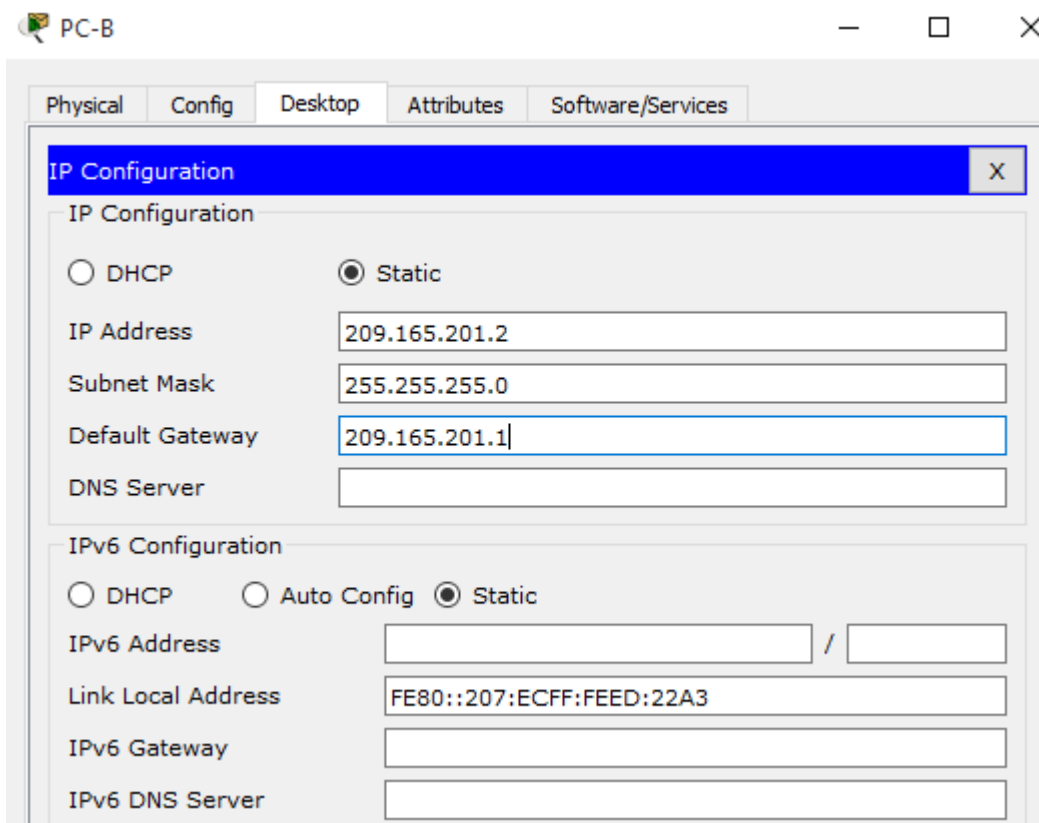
PC-B

Physical Config Desktop Attributes Software/Services

IP Configuration X

IP Configuration

DHCP Static

IP Address 209.165.201.2

Subnet Mask 255.255.255.0

Default Gateway 209.165.201.1

DNS Server

IPv6 Configuration

DHCP Auto Config Static

IPv6 Address /

Link Local Address FE80::207:ECFF:FEED:22A3

IPv6 Gateway

IPv6 DNS Server